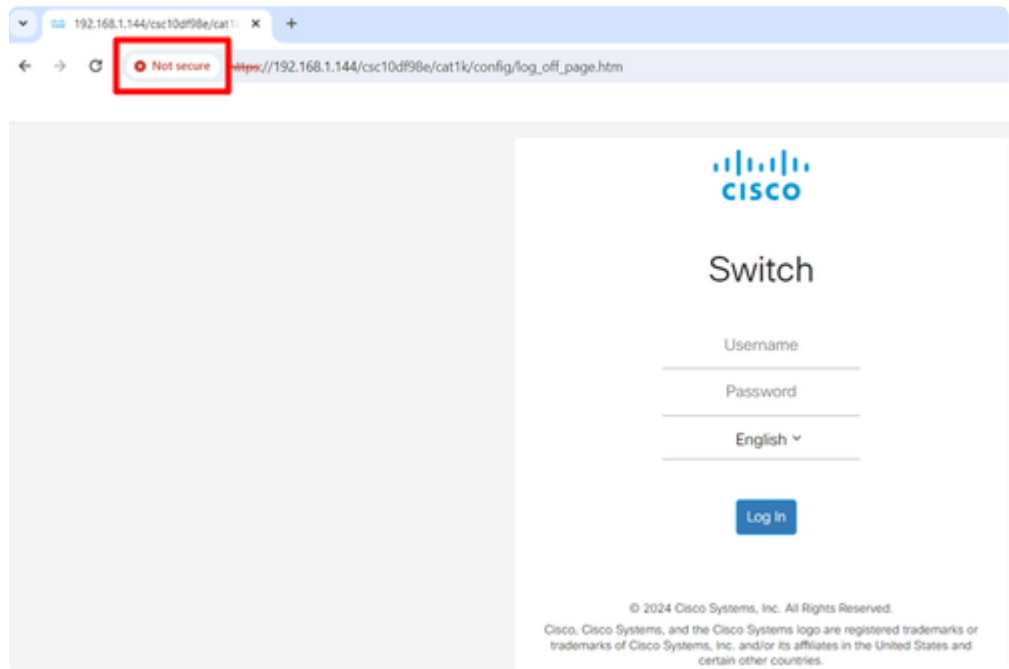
192.168.1.144/csc10df98e/cat1

Not secure https://192.168.1.144/csc10df98e/cat1k/config/log_off_page.htm

cisco

Switch

Username

Password

English

Log In

© 2024 Cisco Systems, Inc. All Rights Reserved.

Cisco, Cisco Systems, and the Cisco Systems logo are registered trademarks or trademarks of Cisco Systems, Inc. and/or its affiliates in the United States and certain other countries.